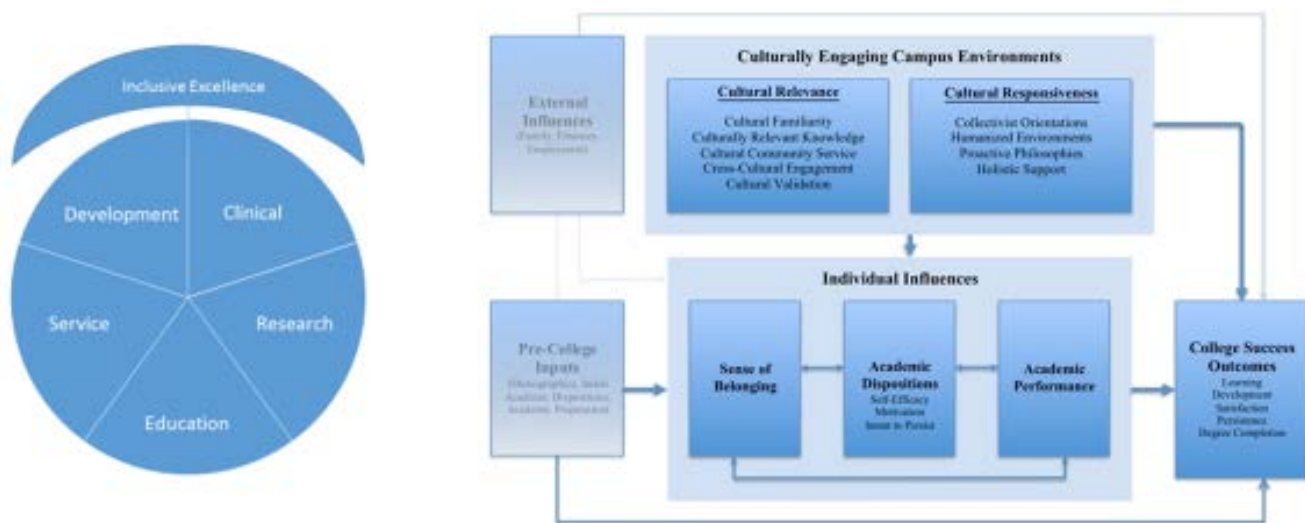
Inclusive Excellence

Development

Clinical

Service

Research

Education

External Influences
(Family, Finances, Employment)

Culturally Engaging Campus Environments

Cultural Relevance
Cultural Familiarity
Culturally Relevant Knowledge
Cultural Community Service
Cross-Cultural Engagement
Cultural Validation

Cultural Responsiveness
Collectivist Orientations
Humanized Environments
Proactive Philosophies
Holistic Support

Individual Influences

Pre-College Inputs
(Demographics, Initial Academic Dispositions, Academic Preparation)

Sense of Belonging

Academic Dispositions
Self-Efficacy
Motivation
Intent to Persist

Academic Performance

College Success Outcomes
Learning
Development
Satisfaction
Persistence
Degree Completion